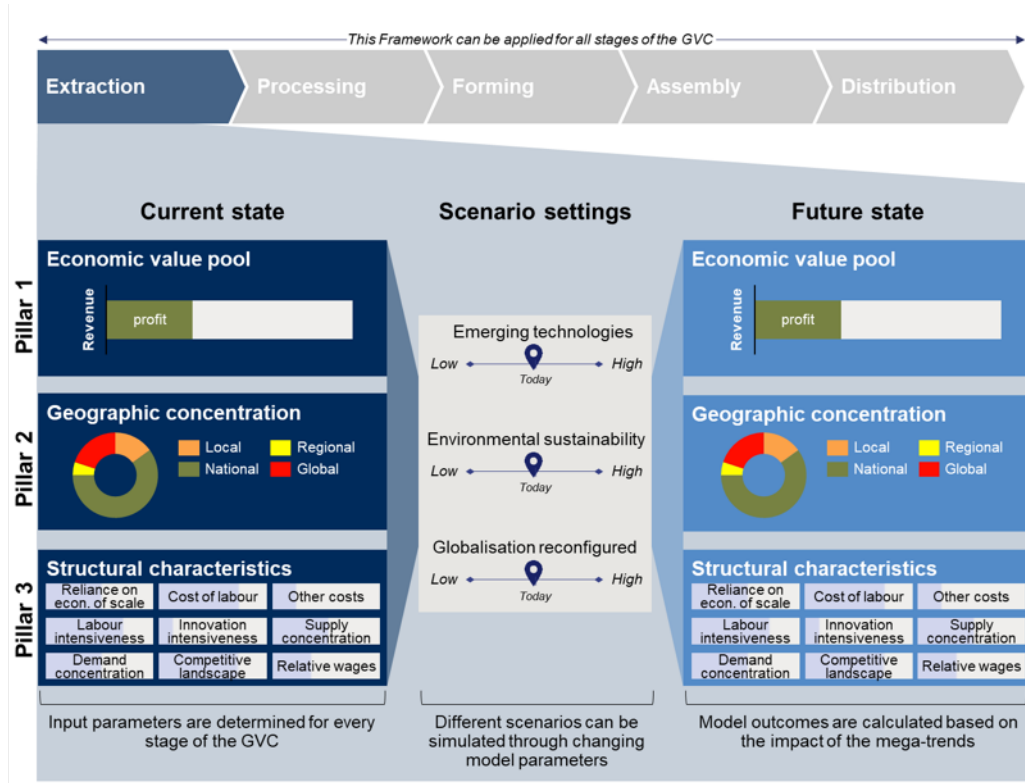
This Framework can be applied for all stages of the GVC

Extraction
Processing
Forming
Assembly
Distribution

Current state

Scenario settings

Future state

Pillar 1

Economic value pool
Revenue
profit

Emerging technologies
Low
Today
High

Economic value pool
Revenue
profit

Pillar 2

Geographic concentration
Local
Regional
National
Global

Environmental sustainability
Low
Today
High

Geographic concentration
Local
Regional
National
Global

Pillar 3

Structural characteristics

| Reliance on econ. of scale | Cost of labour | Other costs |
|---|---|---|
| Labour intensiveness | Innovation intensiveness | Supply concentration |
| Demand concentration | Competitive landscape | Relative wages |

Globalisation reconfigured
Low
Today
High

Structural characteristics

| Reliance on econ. of scale | Cost of labour | Other costs |
|---|---|---|
| Labour intensiveness | Innovation intensiveness | Supply concentration |
| Demand concentration | Competitive landscape | Relative wages |

Input parameters are determined for every stage of the GVC

Different scenarios can be simulated through changing model parameters

Model outcomes are calculated based on the impact of the mega-trends